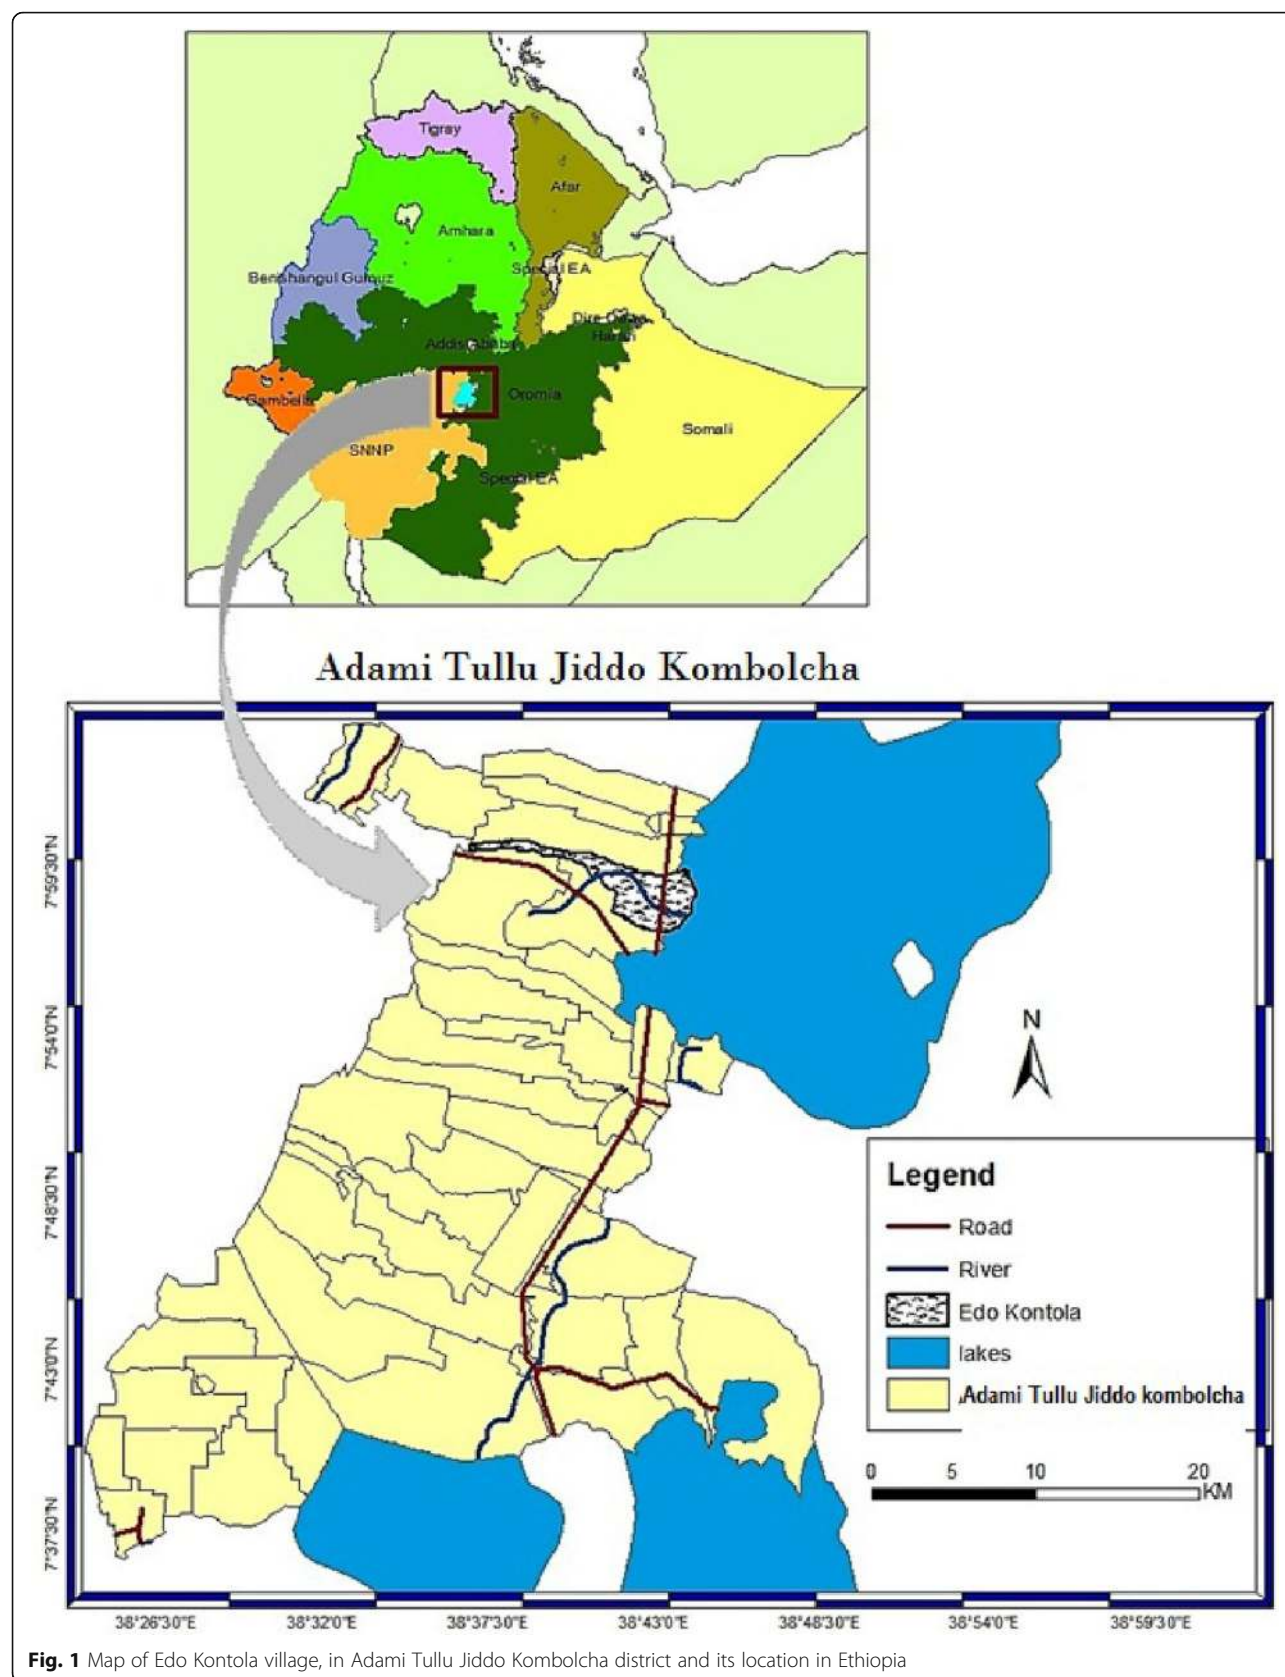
Tigray

Afar

Amhara

Benishangul Gumuz

Special EA

Dire Dawa

Harari

Addis Ababa

Gambella

Oromia

Somali

SNNP

Special EA

Adami Tullu Jiddo Kombolcha

7°59'30"N

7°54'0"N

7°48'30"N

7°43'0"N

7°37'30"N

N

Legend

Road

River

Edo Kontola

lakes

Adami Tullu Jiddo kombolcha

0 5 10 20 KM

38°26'30"E 38°32'0"E 38°37'30"E 38°43'0"E 38°48'30"E 38°54'0"E 38°59'30"E

**Fig. 1** Map of Edo Kontola village, in Adami Tullu Jiddo Kombolcha district and its location in Ethiopia